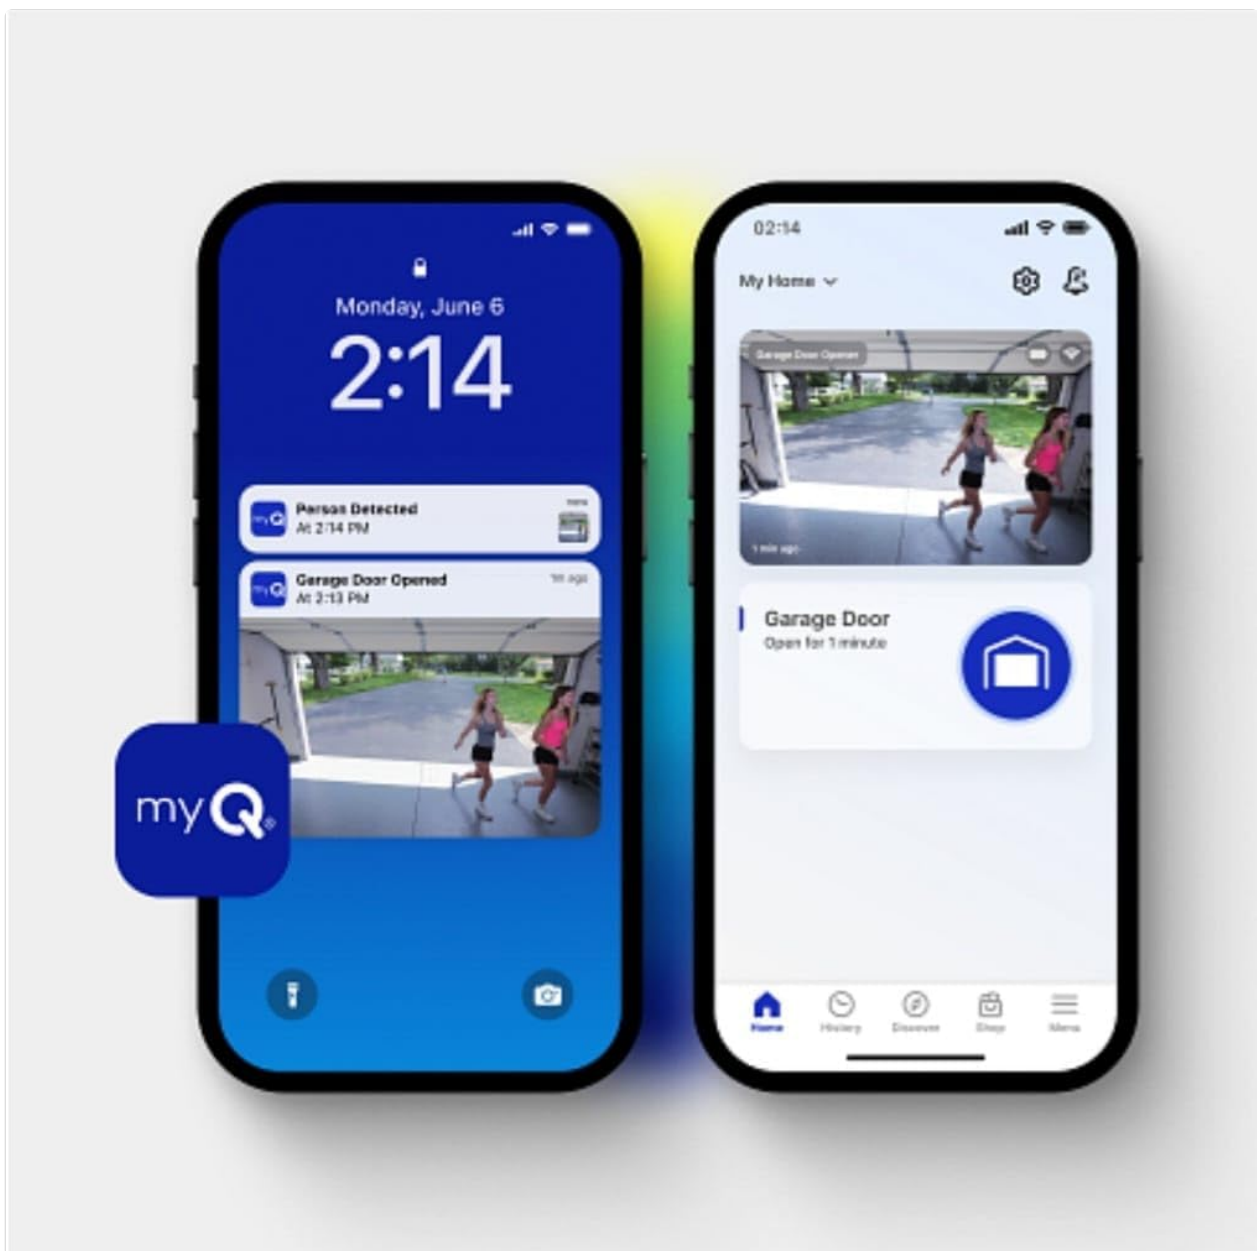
Monday, June 6
2:14

myQ Person Detected
At 2:14 PM
now

myQ Garage Door Opened
At 2:13 PM
1m ago

myQ

02:14

My Home

Garage Door Opened

1 min ago

Garage Door
Open for 1 minute

Home
History
Discover
Shop
Menu